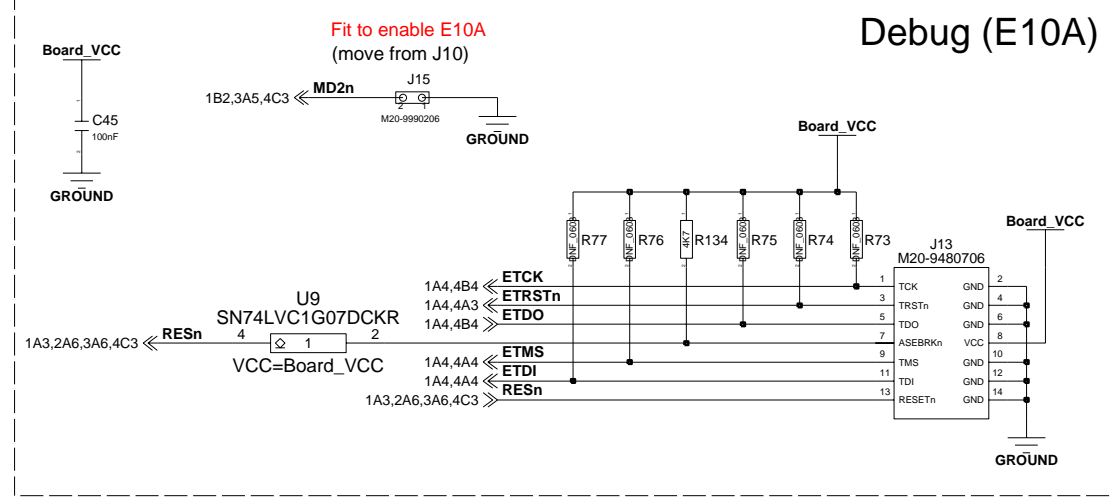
Debug (E10A)

Fit to enable E10A
(move from J10)

Board_VCC

C45
100nF

GROUND

1B2,3A5,4C3 MD2n
J15
2 1
M20-9990206
GROUND

Board_VCC

R77 R76 R134 R75 R74 R73
NF_0603 NF_0603 4K7 NF_0603 NF_0603 NF_0603

Board_VCC

J13
M20-9480706

1A4,4B4 ETCK
1A4,4A3 ETRSTn
1A4,4B4 ETDO
1A4,4A4 ETMS
1A4,4A4 ETDI
1A3,2A6,3A6,4C3 RESn

U9
SN74LVC1G07DCKR
1A3,2A6,3A6,4C3 RESn 4 1 2
VCC=Board_VCC

1 TCK GND 2
3 TRSTn GND 4
5 TDO GND 6
7 ASEBRKn VCC 8
9 TMS GND 10
11 TDI GND 12
13 RESETn GND 14

GROUND